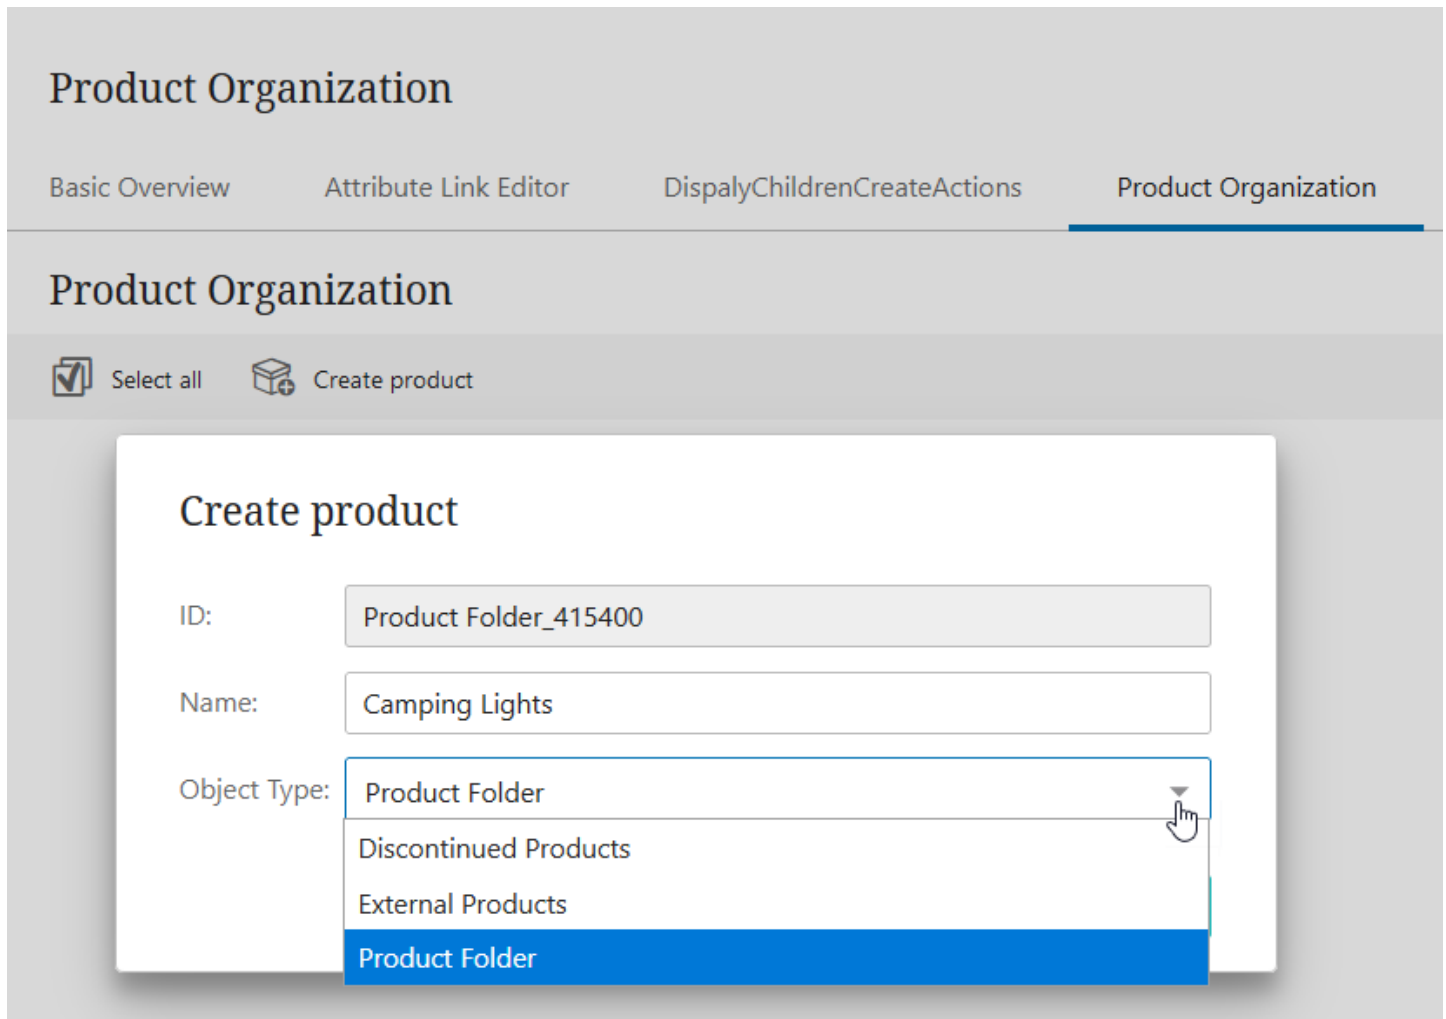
Product Organization

Basic Overview

Attribute Link Editor

DispalyChildrenCreateActions

Product Organization

Product Organization

Select all

Create product

Create product

ID:

Product Folder_415400

Name:

Camping Lights

Object Type:

Product Folder

Discontinued Products

External Products

Product Folder